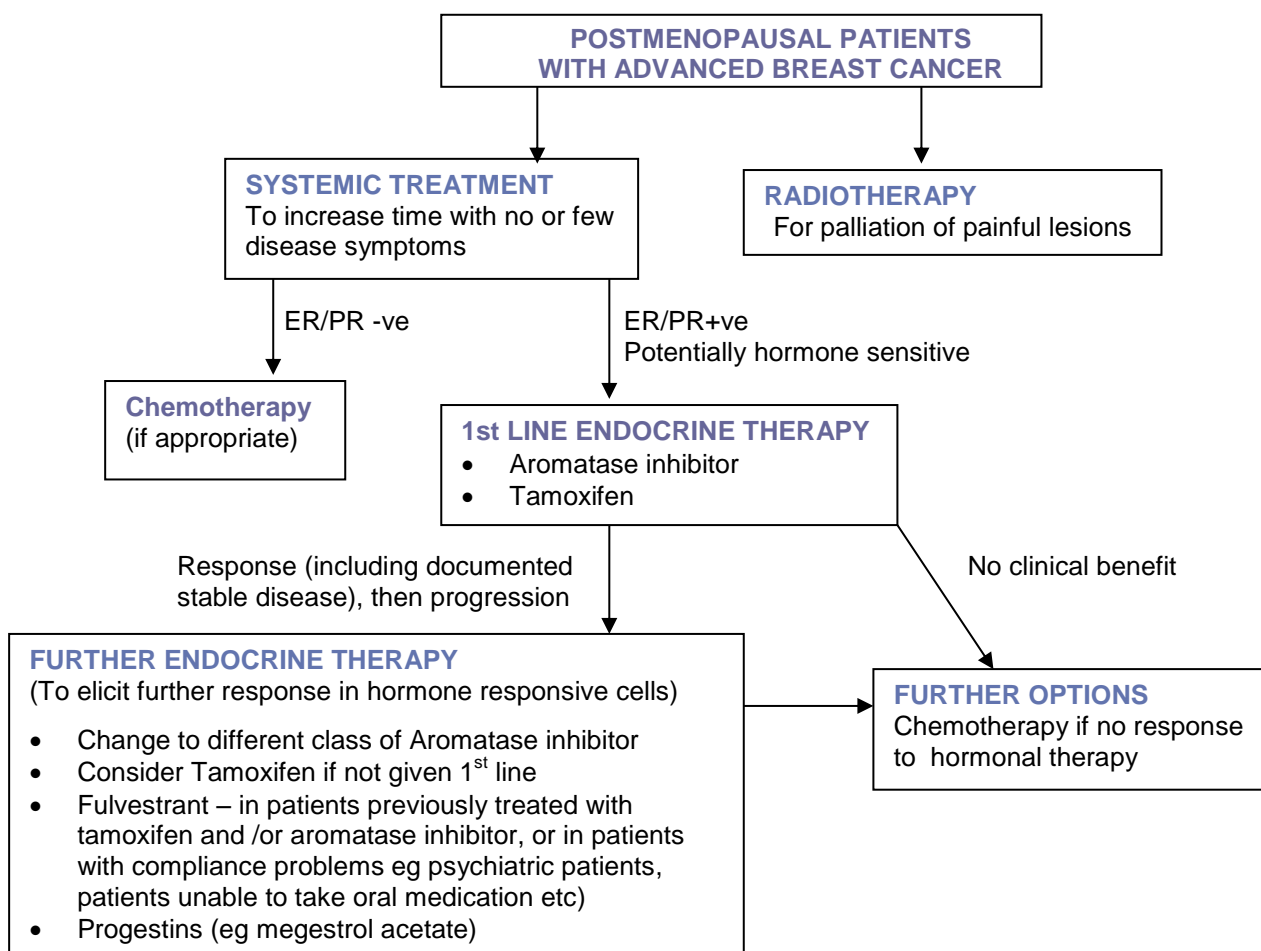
POSTMENOPAUSAL PATIENTS WITH ADVANCED BREAST CANCER

SYSTEMIC TREATMENT
To increase time with no or few disease symptoms

RADIOTHERAPY
For palliation of painful lesions

ER/PR -ve

ER/PR+ve
Potentially hormone sensitive

Chemotherapy
(if appropriate)

1st LINE ENDOCRINE THERAPY
• Aromatase inhibitor
• Tamoxifen

Response (including documented stable disease), then progression

No clinical benefit

FURTHER ENDOCRINE THERAPY
(To elicit further response in hormone responsive cells)
• Change to different class of Aromatase inhibitor
• Consider Tamoxifen if not given 1$^{st}$ line
• Fulvestrant – in patients previously treated with tamoxifen and /or aromatase inhibitor, or in patients with compliance problems eg psychiatric patients, patients unable to take oral medication etc)
• Progestins (eg megestrol acetate)

FURTHER OPTIONS
Chemotherapy if no response to hormonal therapy